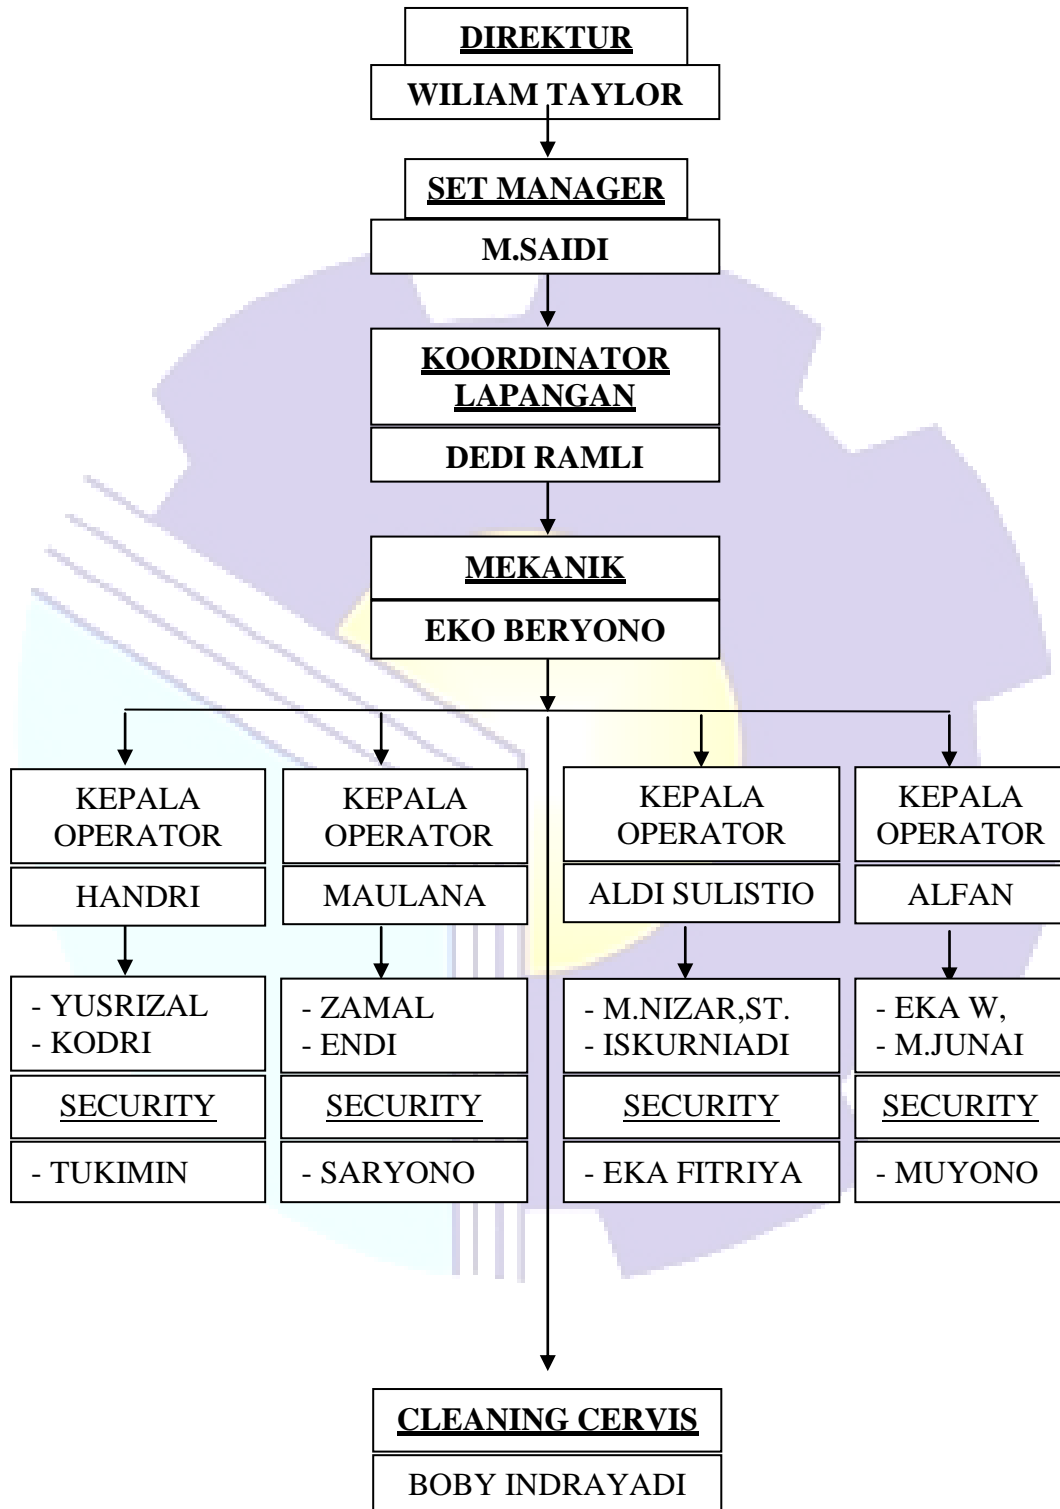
DIREKTUR

WILIAM TAYLOR

SET MANAGER

M.SAIDI

KOORDINATOR LAPANGAN

DEDI RAMLI

MEKANIK

EKO BERYONO

KEPALA OPERATOR

HANDRI

- YUSRIZAL
- KODRI

SECURITY

- TUKIMIN

KEPALA OPERATOR

MAULANA

- ZAMAL
- ENDI

SECURITY

- SARYONO

KEPALA OPERATOR

ALDI SULISTIO

- M.NIZAR,ST.
- ISKURNIADI

SECURITY

- EKA FITRIYA

KEPALA OPERATOR

ALFAN

- EKA W,
- M.JUNAI

SECURITY

- MUYONO

CLEANING CERVIS

BOBY INDRAYADI